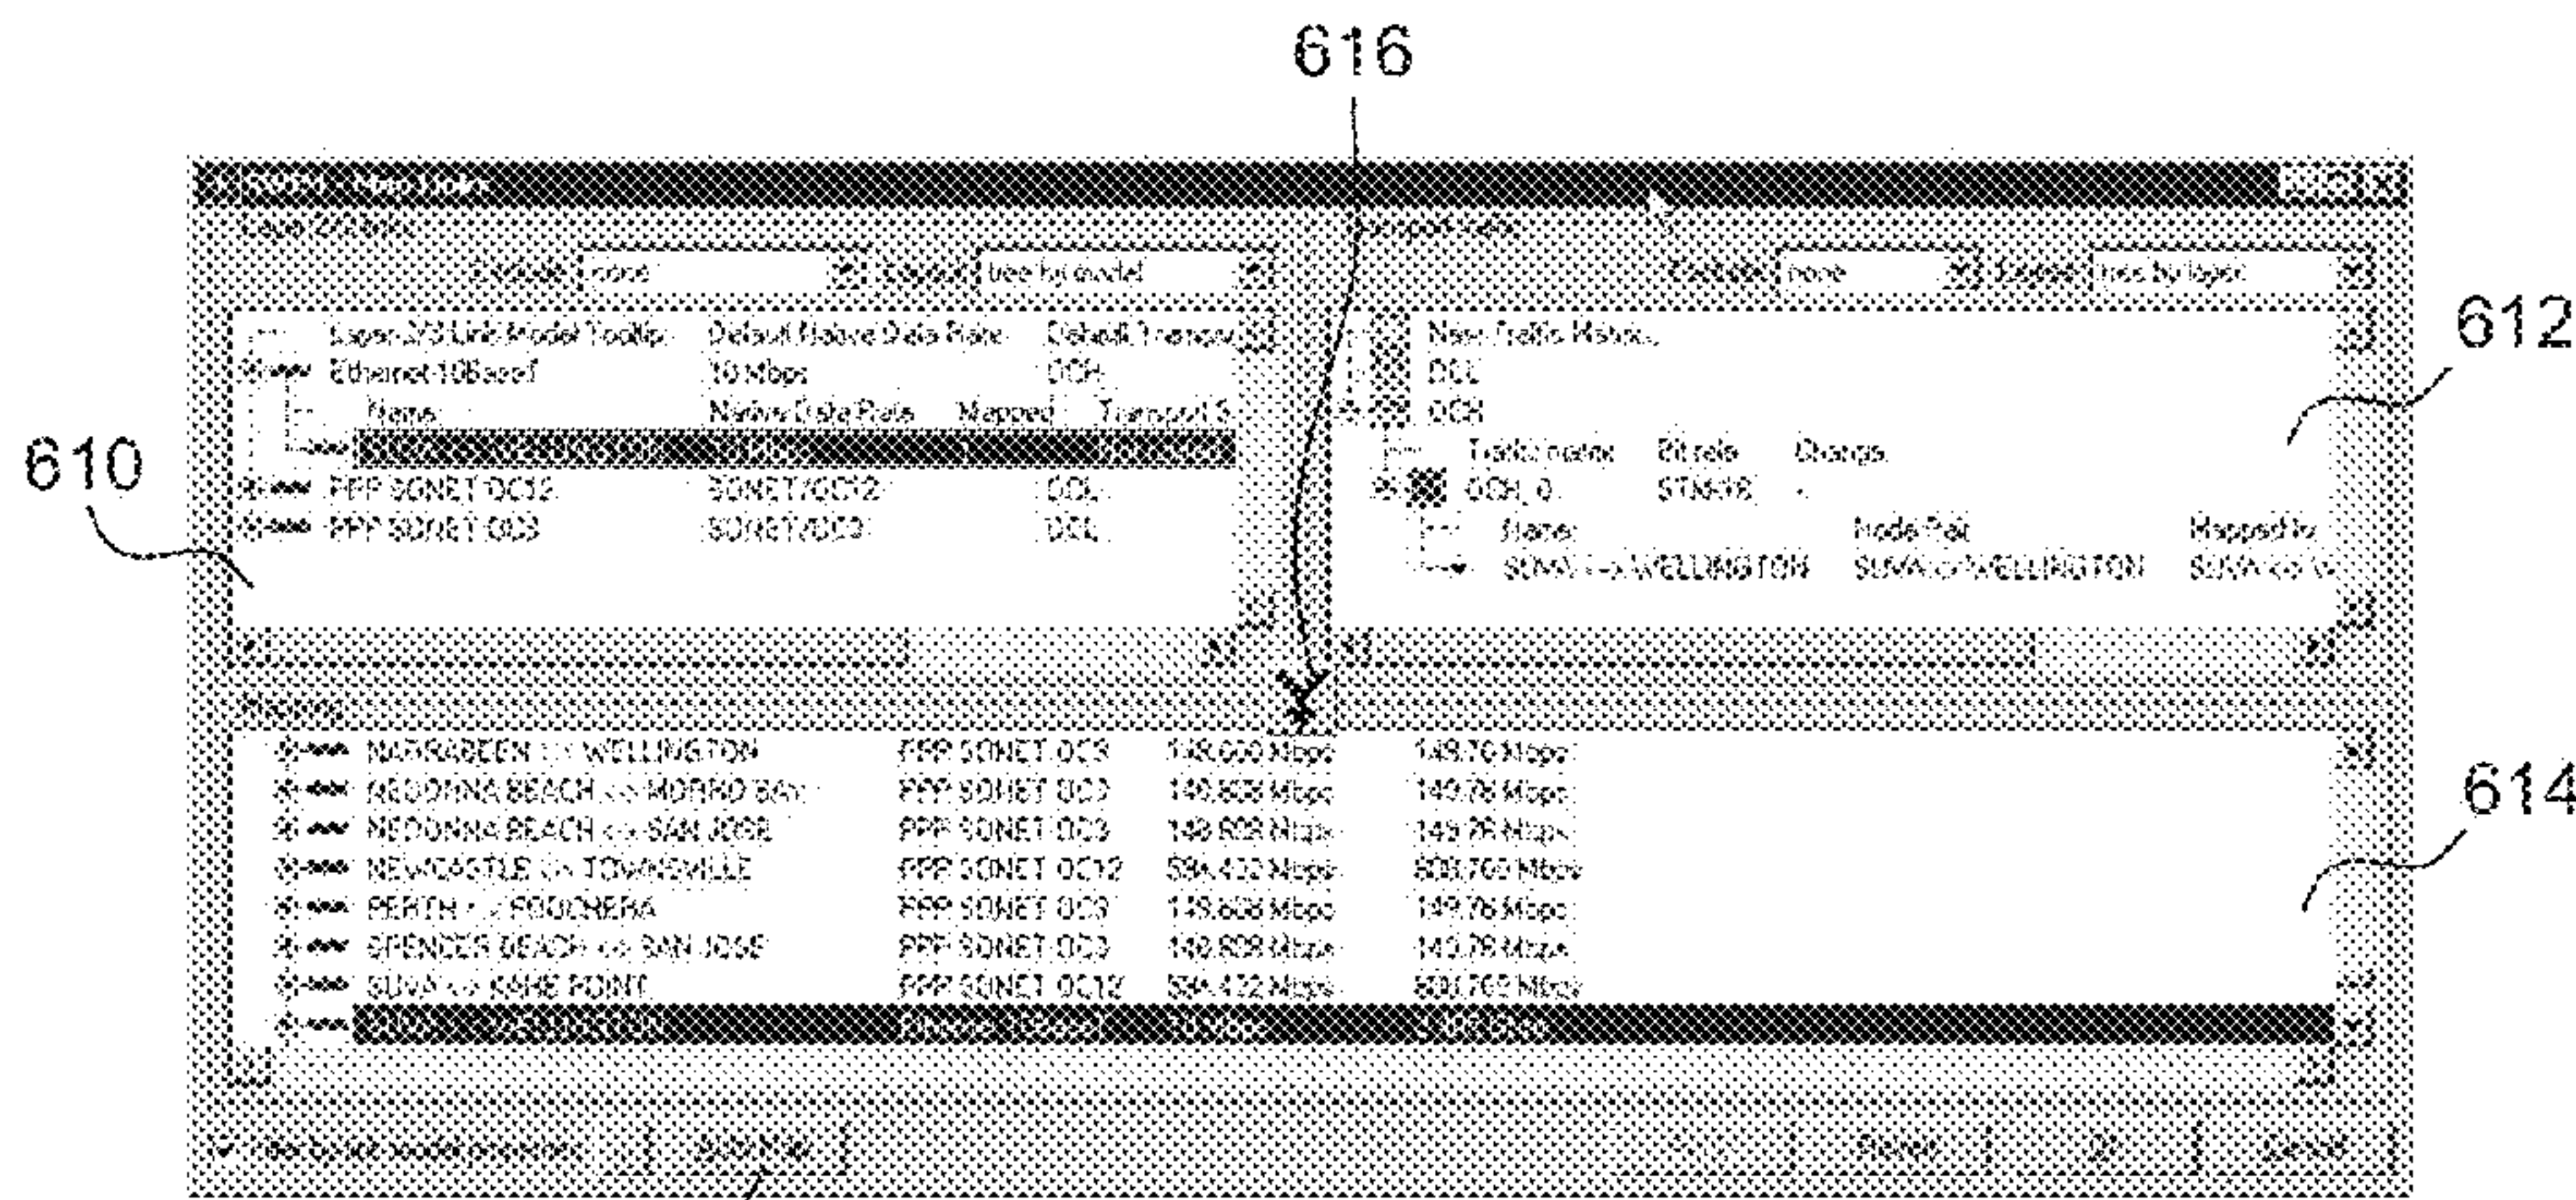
616

612

610

614

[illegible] - Map links

Layer 2/3 links

Exclude none

Expand tree by model

Layer 2/3 Link Model Tooltip | Default Native Data Rate | Default Transport

Ethernet 10BaseT | 10 Mbps | OCH

Name | Native Data Rate | Mapped | Transport

PPP SONET OC12 | SONET/OC12 | OCL

PPP SONET OC3 | SONET/OC3 | OCL

Transport links

Exclude none

Expand tree by layer

New Traffic Matrix

OCL

OCH

Traffic matrix | Bit rate | Change

OCH_0 | STM/8 | -

Name | Node Pair | Mapped to

SUVA <-> WELLINGTON | SUVA <-> WELLINGTON | SUVA <-> W

Mapping

NARRABEEN <-> WELLINGTON | PPP SONET OC3 | 149.608 Mbps | 149.76 Mbps

REDONNA BEACH <-> MORRO BAY | PPP SONET OC3 | 149.608 Mbps | 149.76 Mbps

REDONNA BEACH <-> SAN JOSE | PPP SONET OC3 | 149.608 Mbps | 149.76 Mbps

NEWCASTLE <-> TOWNSVILLE | PPP SONET OC12 | 598.432 Mbps | 599.762 Mbps

PERTH <-> PODGREBA | PPP SONET OC3 | 149.608 Mbps | 149.76 Mbps

SPENCER BEACH <-> SAN JOSE | PPP SONET OC3 | 149.608 Mbps | 149.76 Mbps

SUVA <-> KAHE POINT | PPP SONET OC12 | 598.432 Mbps | 599.762 Mbps

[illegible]

Filter by link model selection | Apply Now | Reset | OK | Cancel